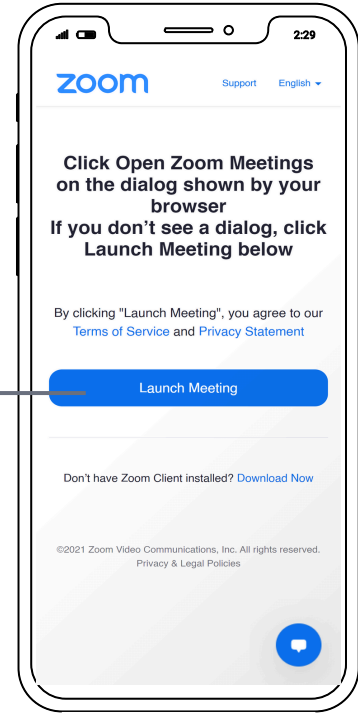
2:29

zoom

Support English

Click Open Zoom Meetings on the dialog shown by your browser
If you don't see a dialog, click Launch Meeting below

By clicking "Launch Meeting", you agree to our Terms of Service and Privacy Statement

Launch Meeting

Don't have Zoom Client installed? Download Now

©2021 Zoom Video Communications, Inc. All rights reserved.
Privacy & Legal Policies